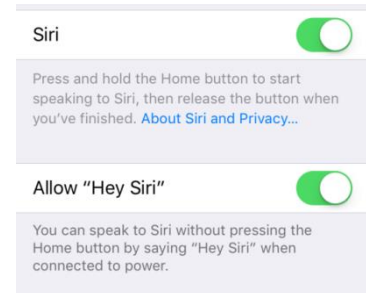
Siri

Press and hold the Home button to start speaking to Siri, then release the button when you've finished. About Siri and Privacy...

Allow "Hey Siri"

You can speak to Siri without pressing the Home button by saying "Hey Siri" when connected to power.